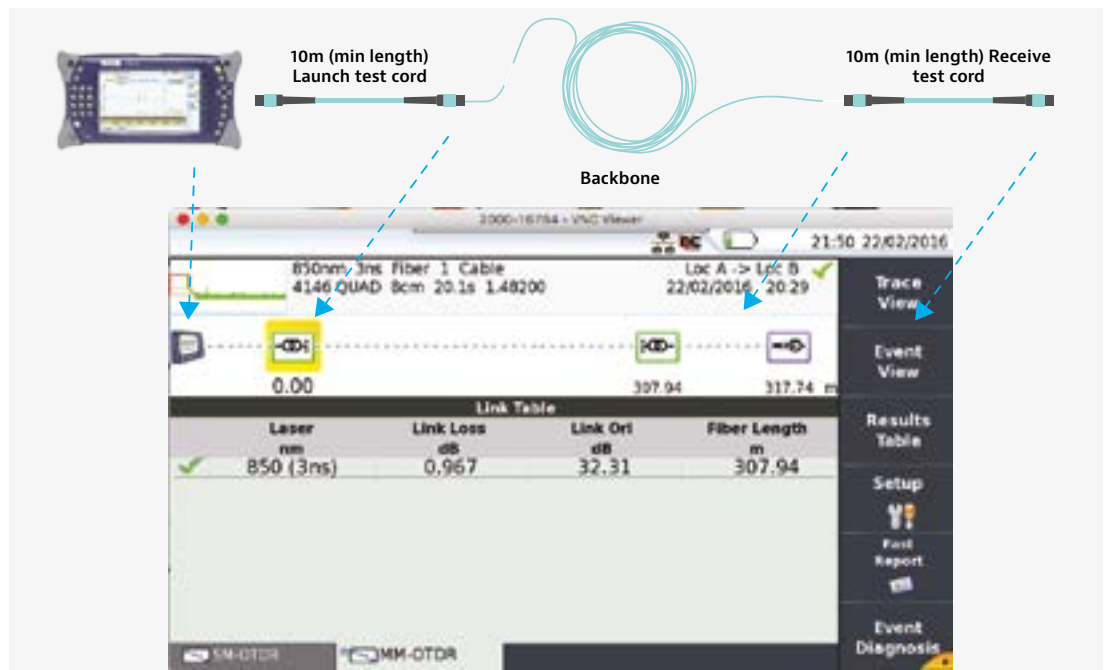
10m (min length) Launch test cord

10m (min length) Receive test cord

Backbone

2000-16794 - VNC Viewer

21:50 22/02/2016

850nm 3ns Fiber 1 Cable
4146 QUAD 8cm 20.1s 1.48200

Loc A -> Loc B
22/02/2016 20:29

Trace View

Event View

0.00

307.94

317.74 m

Link Table

| Laser nm | Link Loss dB | Link Orl dB | Fiber Length m |
|---|---|---|---|
| 850 (3ns) | 0.967 | 32.31 | 307.94 |

Results Table

Setup

Fast Report

Event Diagnosis

SM-OTDR

MM-OTDR